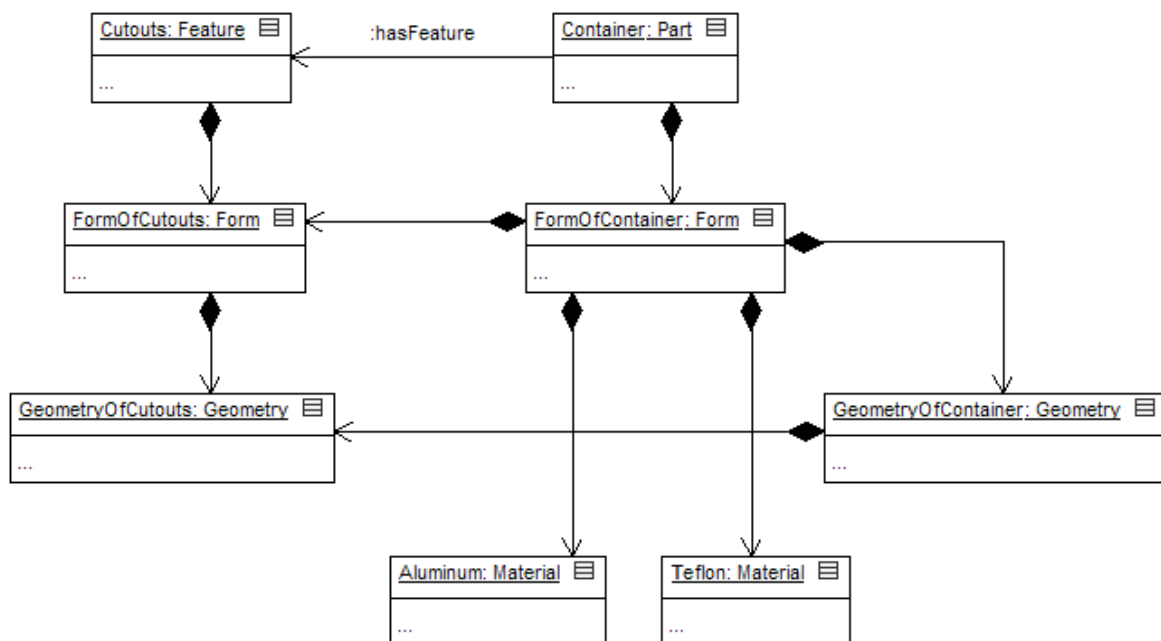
Cutouts: Feature

...

:hasFeature

Container: Part

...

FormOfCutouts: Form

...

FormOfContainer: Form

...

GeometryOfCutouts: Geometry

...

GeometryOfContainer: Geometry

...

Aluminum: Material

...

Teflon: Material

...